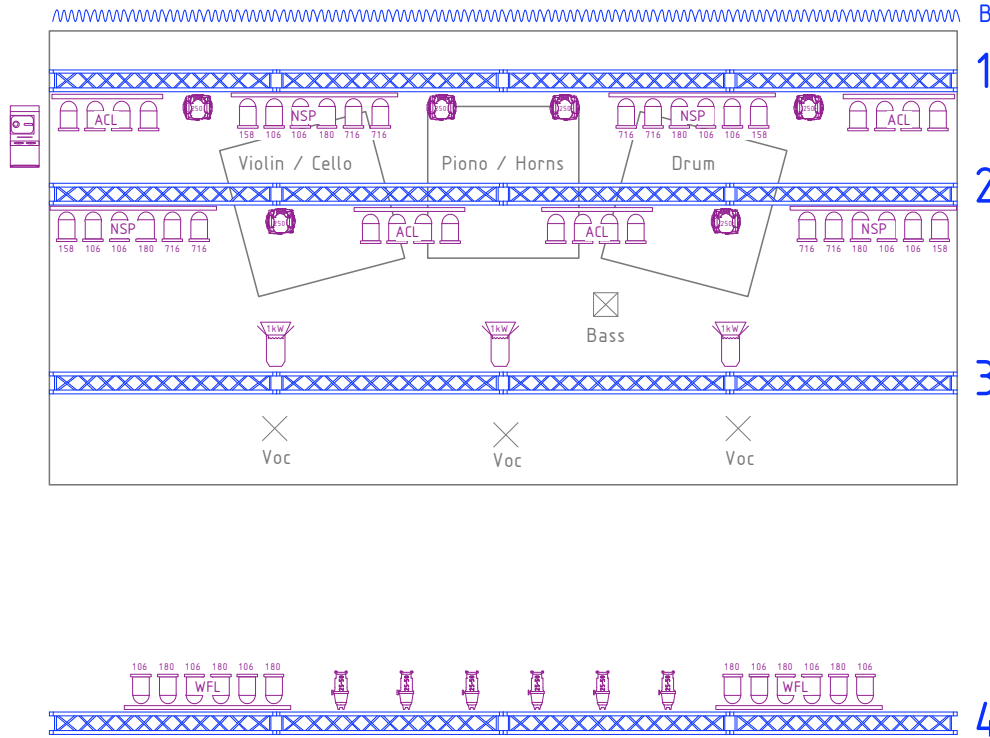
B

1

ACL
250
NSP
158 106 106 180 716 716
250
250
NSP
716 716 180 106 106 158
250
ACL

Violin / Cello
Piono / Horns
Drum

2

NSP
158 106 106 180 716 716
250
ACL
ACL
250
NSP
716 716 180 106 106 158

Bass

1kW
1kW
1kW

3

Voc
Voc
Voc

106 180 106 180 106 180
WFL
180 106 180 106 180 106
WFL

4